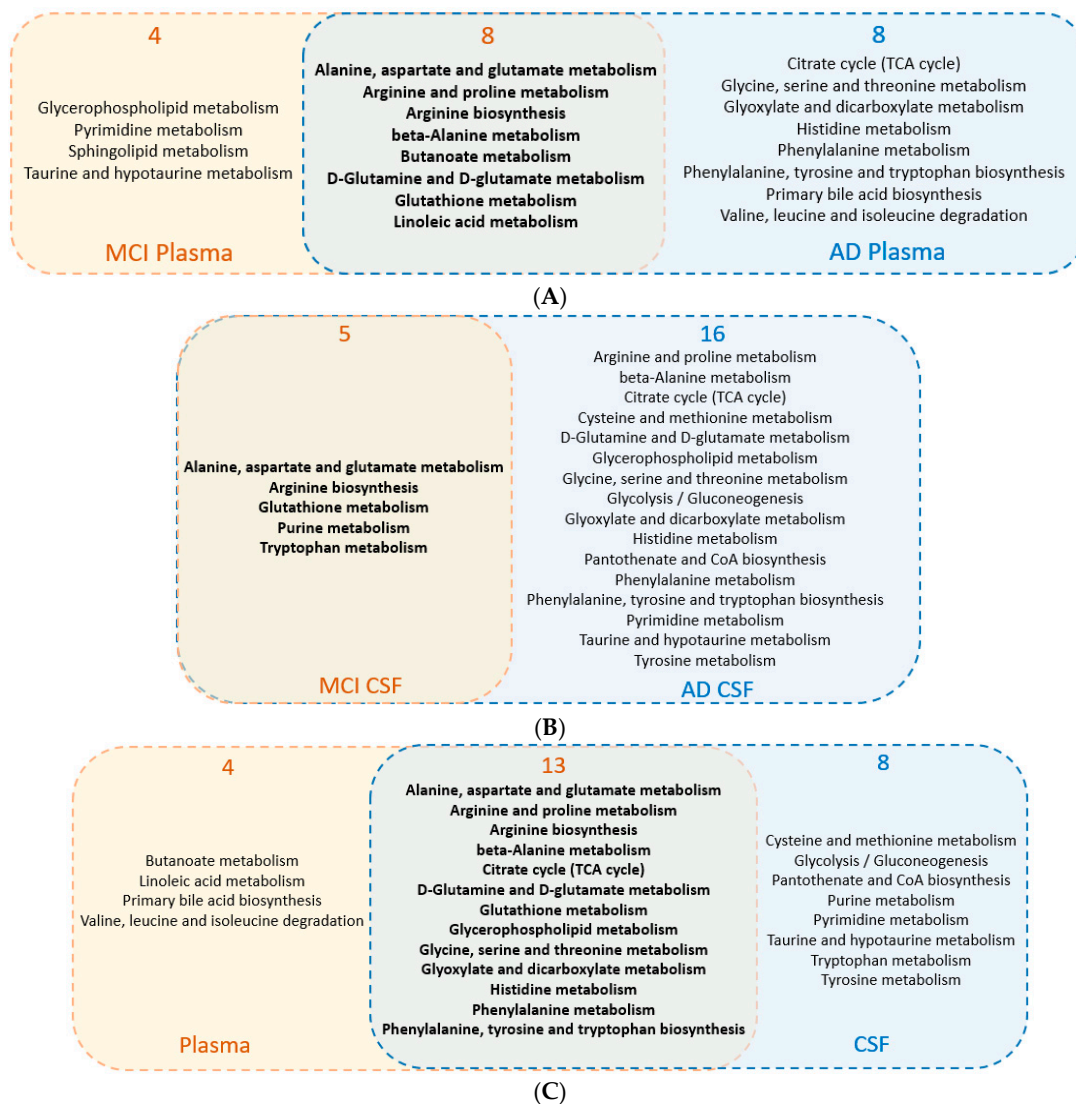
4

Glycerophospholipid metabolism
Pyrimidine metabolism
Sphingolipid metabolism
Taurine and hypotaurine metabolism

MCI Plasma

8

**Alanine, aspartate and glutamate metabolism**
**Arginine and proline metabolism**
**Arginine biosynthesis**
**beta-Alanine metabolism**
**Butanoate metabolism**
**D-Glutamine and D-glutamate metabolism**
**Glutathione metabolism**
**Linoleic acid metabolism**

8

Citrate cycle (TCA cycle)
Glycine, serine and threonine metabolism
Glyoxylate and dicarboxylate metabolism
Histidine metabolism
Phenylalanine metabolism
Phenylalanine, tyrosine and tryptophan biosynthesis
Primary bile acid biosynthesis
Valine, leucine and isoleucine degradation

AD Plasma

(**A**)

5

**Alanine, aspartate and glutamate metabolism**
**Arginine biosynthesis**
**Glutathione metabolism**
**Purine metabolism**
**Tryptophan metabolism**

MCI CSF

16

Arginine and proline metabolism
beta-Alanine metabolism
Citrate cycle (TCA cycle)
Cysteine and methionine metabolism
D-Glutamine and D-glutamate metabolism
Glycerophospholipid metabolism
Glycine, serine and threonine metabolism
Glycolysis / Gluconeogenesis
Glyoxylate and dicarboxylate metabolism
Histidine metabolism
Pantothenate and CoA biosynthesis
Phenylalanine metabolism
Phenylalanine, tyrosine and tryptophan biosynthesis
Pyrimidine metabolism
Taurine and hypotaurine metabolism
Tyrosine metabolism

AD CSF

(**B**)

4

Butanoate metabolism
Linoleic acid metabolism
Primary bile acid biosynthesis
Valine, leucine and isoleucine degradation

Plasma

13

**Alanine, aspartate and glutamate metabolism**
**Arginine and proline metabolism**
**Arginine biosynthesis**
**beta-Alanine metabolism**
**Citrate cycle (TCA cycle)**
**D-Glutamine and D-glutamate metabolism**
**Glutathione metabolism**
**Glycerophospholipid metabolism**
**Glycine, serine and threonine metabolism**
**Glyoxylate and dicarboxylate metabolism**
**Histidine metabolism**
**Phenylalanine metabolism**
**Phenylalanine, tyrosine and tryptophan biosynthesis**

8

Cysteine and methionine metabolism
Glycolysis / Gluconeogenesis
Pantothenate and CoA biosynthesis
Purine metabolism
Pyrimidine metabolism
Taurine and hypotaurine metabolism
Tryptophan metabolism
Tyrosine metabolism

CSF

(**C**)